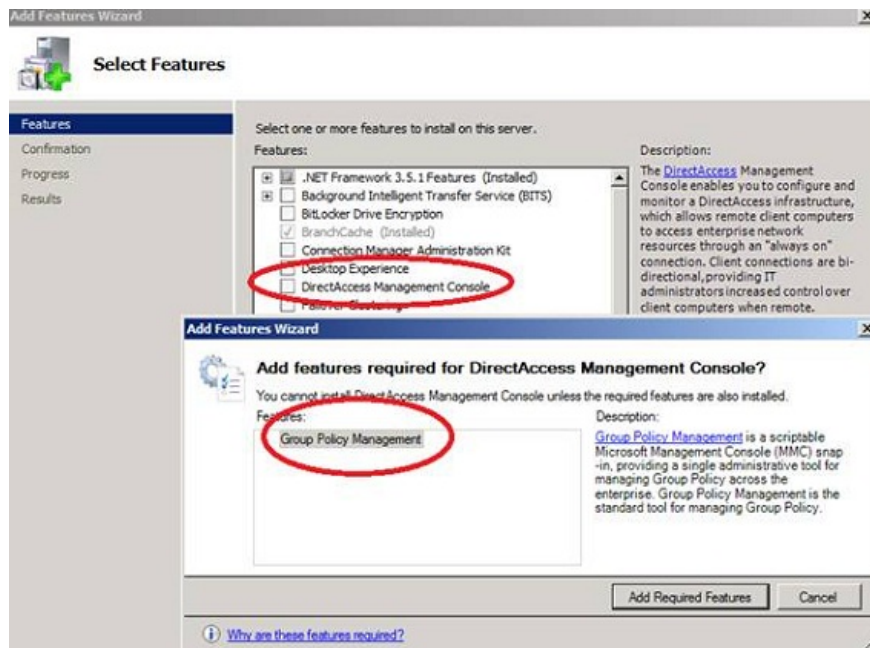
Add Features Wizard

Select Features

Features
Confirmation
Progress
Results

Select one or more features to install on this server.

Features:

.NET Framework 3.5.1 Features (Installed)
Background Intelligent Transfer Service (BITS)
BitLocker Drive Encryption
BranchCache (Installed)
Connection Manager Administration Kit
Desktop Experience
DirectAccess Management Console
Failover Clustering

Description:

The DirectAccess Management Console enables you to configure and monitor a DirectAccess infrastructure, which allows remote client computers to access enterprise network resources through an "always on" connection. Client connections are bi-directional, providing IT administrators increased control over client computers when remote.

Add Features Wizard

Add features required for DirectAccess Management Console?

You cannot install DirectAccess Management Console unless the required features are also installed.

Features:

Group Policy Management

Description:

Group Policy Management is a scriptable Microsoft Management Console (MMC) snap-in, providing a single administrative tool for managing Group Policy across the enterprise. Group Policy Management is the standard tool for managing Group Policy.

Add Required Features

Cancel

Why are these features required?